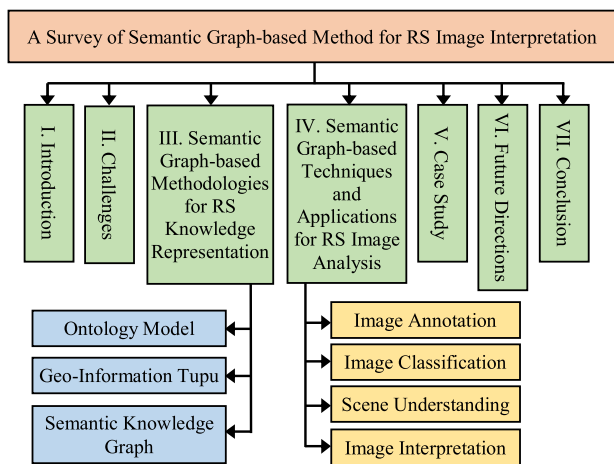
A Survey of Semantic Graph-based Method for RS Image Interpretation

I. Introduction

II. Challenges

III. Semantic Graph-based Methodologies for RS Knowledge Representation

IV. Semantic Graph-based Techniques and Applications for RS Image Analysis

V. Case Study

VI. Future Directions

VII. Conclusion

Ontology Model

Geo-Information Tupu

Semantic Knowledge Graph

Image Annotation

Image Classification

Scene Understanding

Image Interpretation